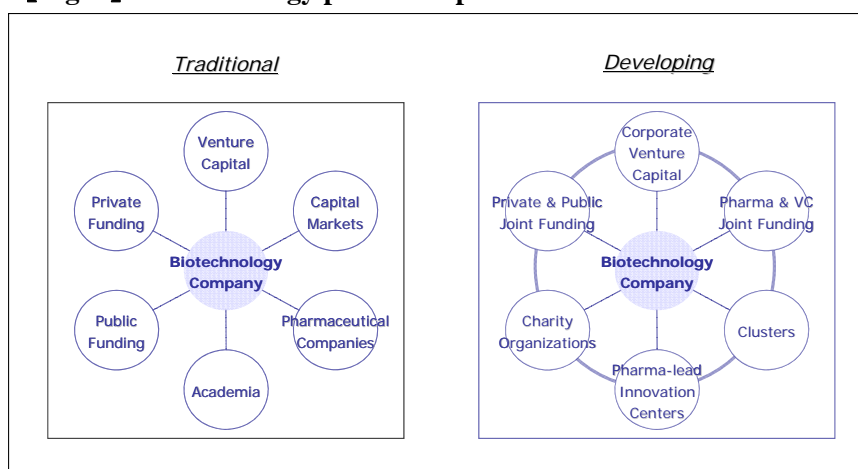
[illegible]

Traditional

Venture Capital

Private Funding

Capital Markets

Biotechnology Company

Public Funding

Pharmaceutical Companies

Academia

Developing

Corporate Venture Capital

Private & Public Joint Funding

Pharma & VC Joint Funding

Biotechnology Company

Charity Organizations

Clusters

Pharma-lead Innovation Centers